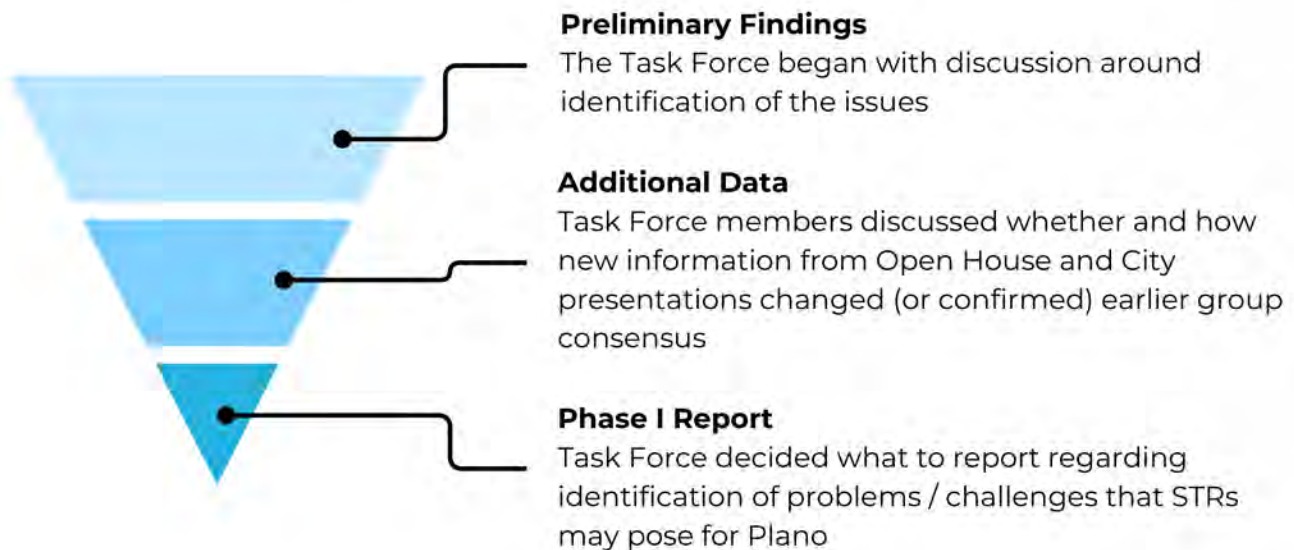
Preliminary Findings
The Task Force began with discussion around identification of the issues

Additional Data
Task Force members discussed whether and how new information from Open House and City presentations changed (or confirmed) earlier group consensus

Phase I Report
Task Force decided what to report regarding identification of problems / challenges that STRs may pose for Plano